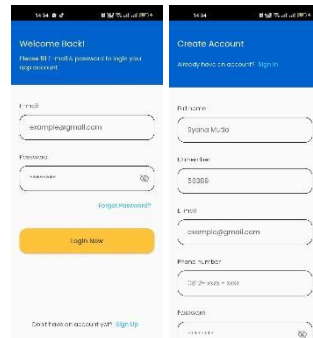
14:34

Welcome Back!

Please fill E-mail & password to login your app account.

Email

example@gmail.com

Password

Forgot Password?

Login Now

Don't have an account yet? Sign Up

14:34

Create Account

Already have an account? Sign in

Full name

Syona Mulia

Driver Id

56389

E-mail

example@gmail.com

Phone Number

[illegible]

Password